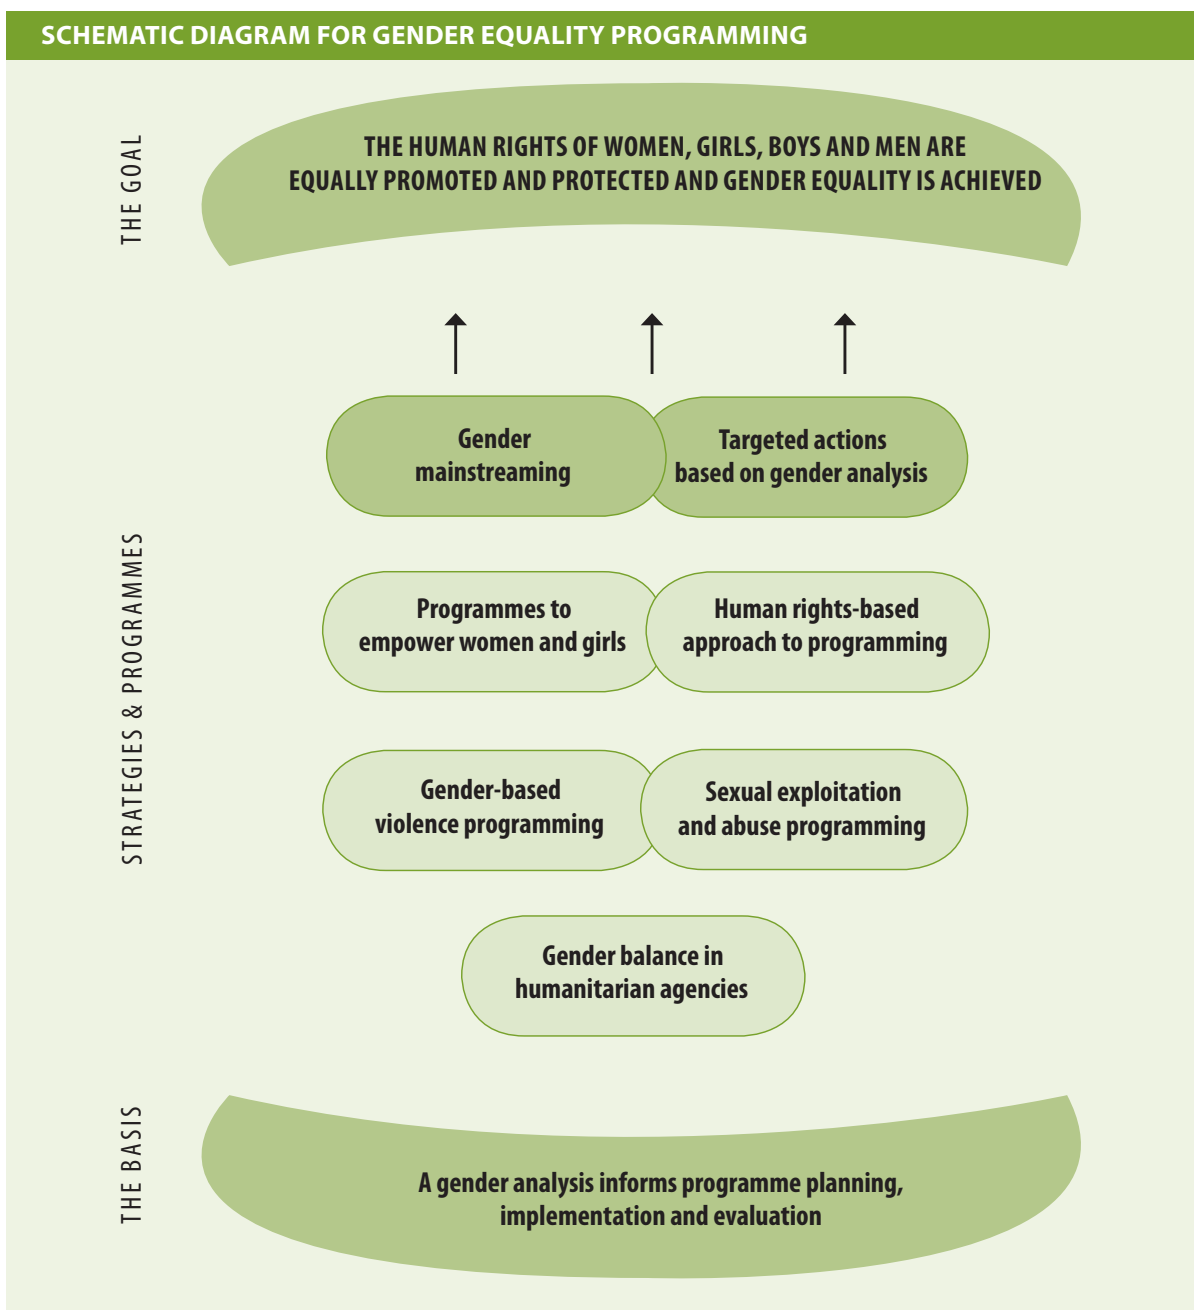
SCHEMATIC DIAGRAM FOR GENDER EQUALITY PROGRAMMING

THE GOAL

THE HUMAN RIGHTS OF WOMEN, GIRLS, BOYS AND MEN ARE EQUALLY PROMOTED AND PROTECTED AND GENDER EQUALITY IS ACHIEVED

STRATEGIES & PROGRAMMES

Gender mainstreaming

Targeted actions based on gender analysis

Programmes to empower women and girls

Human rights-based approach to programming

Gender-based violence programming

Sexual exploitation and abuse programming

Gender balance in humanitarian agencies

THE BASIS

A gender analysis informs programme planning, implementation and evaluation